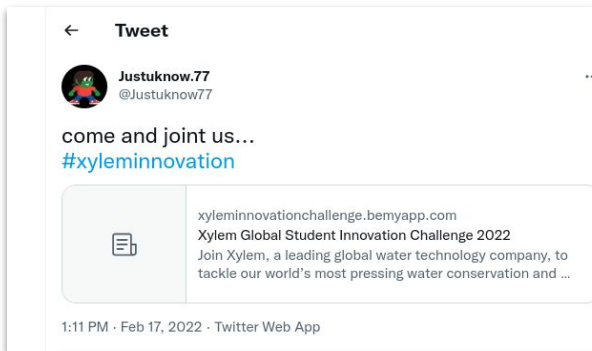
← Tweet

Justuknow.77
@Justuknow77

come and joint us...
#xyleminnovation

xyleminnovationchallenge.bemyapp.com
Xylem Global Student Innovation Challenge 2022
Join Xylem, a leading global water technology company, to tackle our world's most pressing water conservation and ...

1:11 PM · Feb 17, 2022 · Twitter Web App